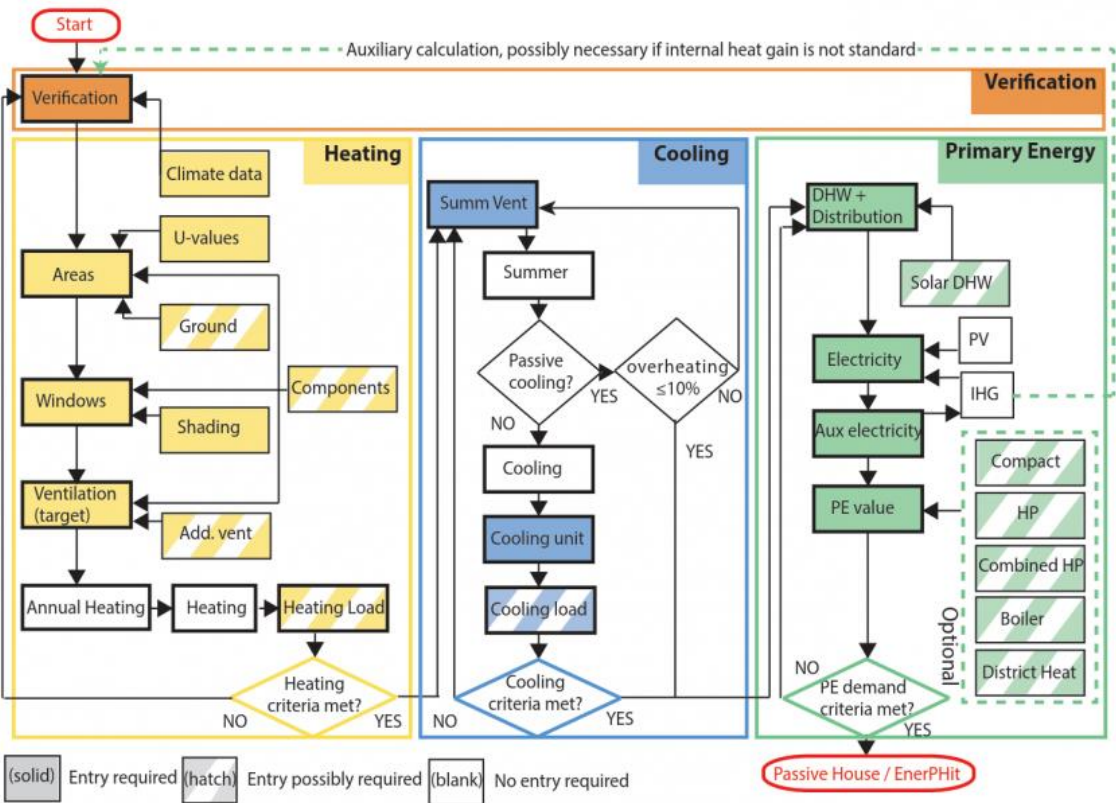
Start

Auxiliary calculation, possibly necessary if internal heat gain is not standard

Verification

Verification

Heating

Climate data

U-values

Areas

Ground

Components

Windows

Shading

Ventilation (target)

Add. vent

Annual Heating

Heating

Heating Load

Heating criteria met?

NO

YES

Cooling

Summ Vent

Summer

Passive cooling?

YES

NO

overheating ≤10%

NO

YES

Cooling

Cooling unit

Cooling load

Cooling criteria met?

NO

YES

Primary Energy

DHW + Distribution

Solar DHW

PV

Electricity

IHG

Aux electricity

PE value

Compact

HP

Combined HP

Boiler

District Heat

Optional

NO

PE demand criteria met?

YES

Passive House / EnerPHit

(solid) Entry required (hatch) Entry possibly required (blank) No entry required